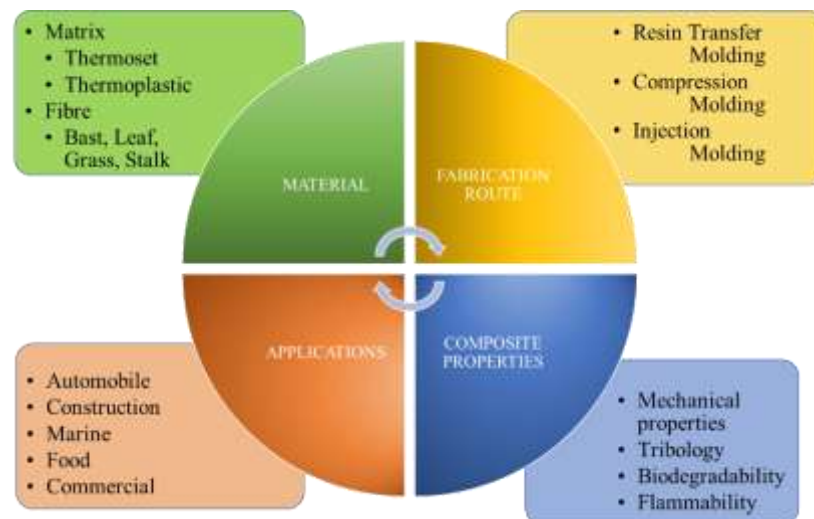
- Matrix
  - Thermoset
  - Thermoplastic
- Fibre
  - Bast, Leaf, Grass, Stalk

- Resin Transfer Molding
- Compression Molding
- Injection Molding

MATERIAL

FABRICATION ROUTE

APPLICATIONS

COMPOSITE PROPERTIES

- Automobile
- Construction
- Marine
- Food
- Commercial

- Mechanical properties
- Tribology
- Biodegradability
- Flammability